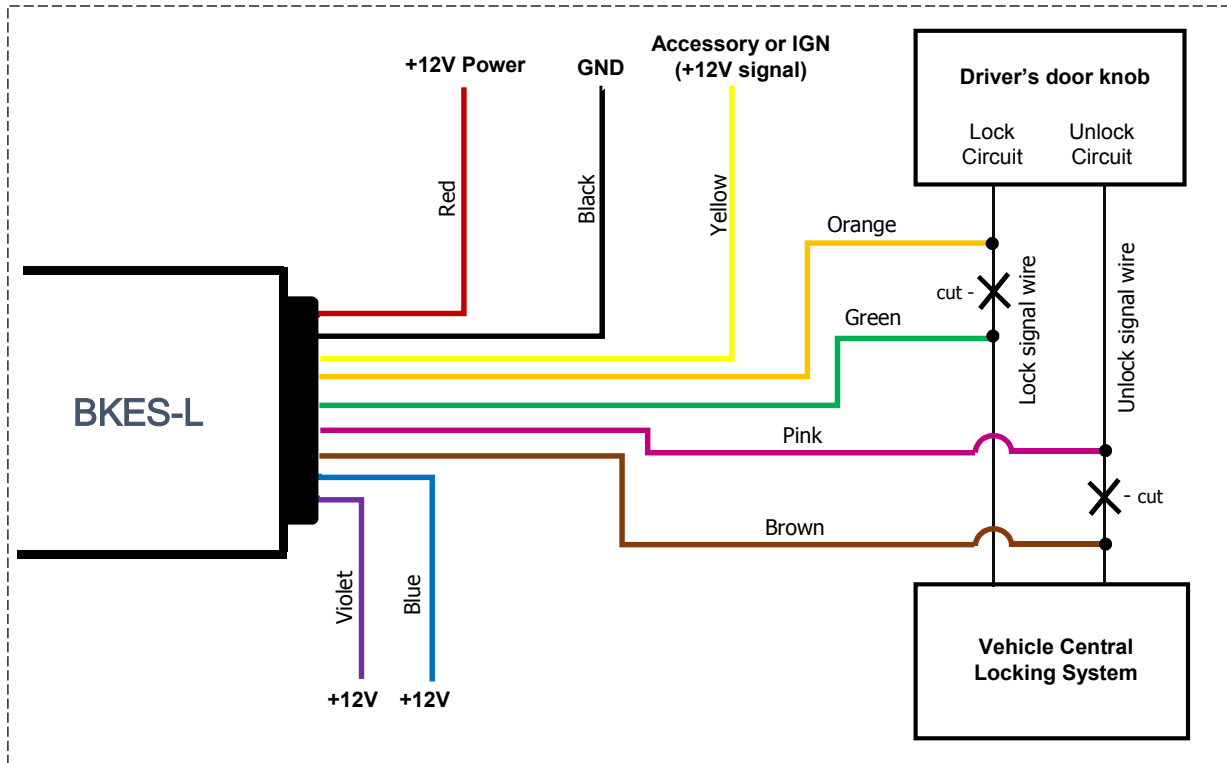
+12V Power

GND

Accessory or IGN (+12V signal)

Driver's door knob

Lock Circuit

Unlock Circuit

Red

Black

Yellow

Orange

cut -

Lock signal wire

Unlock signal wire

Green

BKES-L

Pink

- cut

Brown

Violet

Blue

+12V

+12V

Vehicle Central Locking System